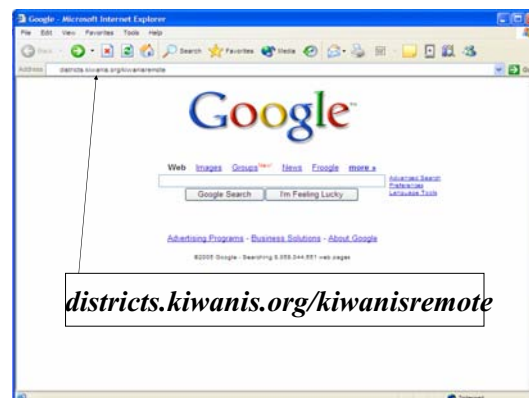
Google - Microsoft Internet Explorer
File Edit View Favorites Tools Help
Back Search Favorites Media
Address districts.kiwanis.org/kiwanisremote
Go

Google

Web Images Groups New! News Froogle more »
Advanced Search
Preferences
Language Tools
Google Search I'm Feeling Lucky

Advertising Programs - Business Solutions - About Google

©2005 Google - Searching 8,058,044,651 web pages

districts.kiwanis.org/kiwanisremote

Internet